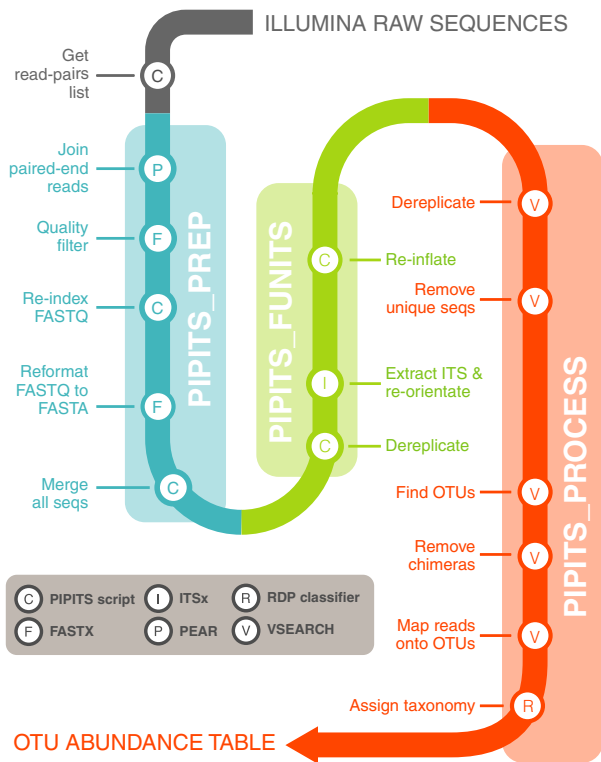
ILLUMINA RAW SEQUENCES

Get read-pairs list C

PIPITS_PREP

Join paired-end reads P

Quality filter F

Re-index FASTQ C

Reformat FASTQ to FASTA F

Merge all seqs C

PIPITS_FUNITS

C Re-inflate

I Extract ITS & re-orientate

C Dereplicate

PIPITS_PROCESS

Dereplicate V

Remove unique seqs V

Find OTUs V

Remove chimeras V

Map reads onto OTUs V

Assign taxonomy R

OTU ABUNDANCE TABLE

C PIPITS script
I ITSx
R RDP classifier
F FASTX
P PEAR
V VSEARCH